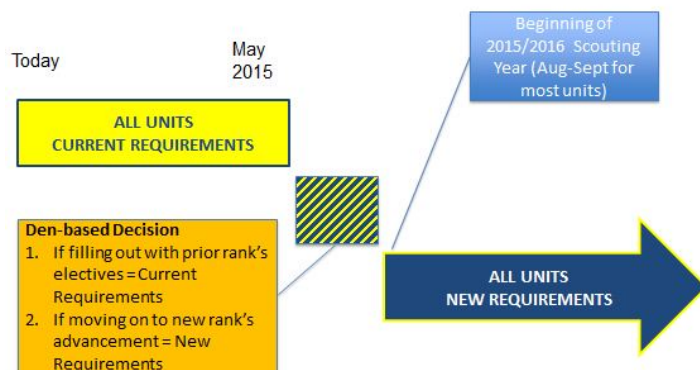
Today

May 2015

Beginning of 2015/2016 Scouting Year (Aug-Sept for most units)

ALL UNITS
CURRENT REQUIREMENTS

Den-based Decision
1. If filling out with prior rank's electives = Current Requirements
2. If moving on to new rank's advancement = New Requirements

ALL UNITS
NEW REQUIREMENTS